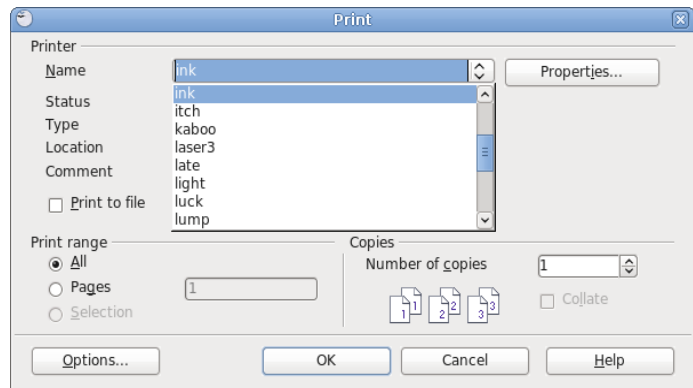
Print

Printer

Name

ink

Properties...

ink
itch
kaboo
laser3
late
light
luck
lump

Status

Type

Location

Comment

Print to file

Print range

All

Pages

1

Selection

Copies

Number of copies

1

1 1 2 2 3 3

Collate

Options...

OK

Cancel

Help